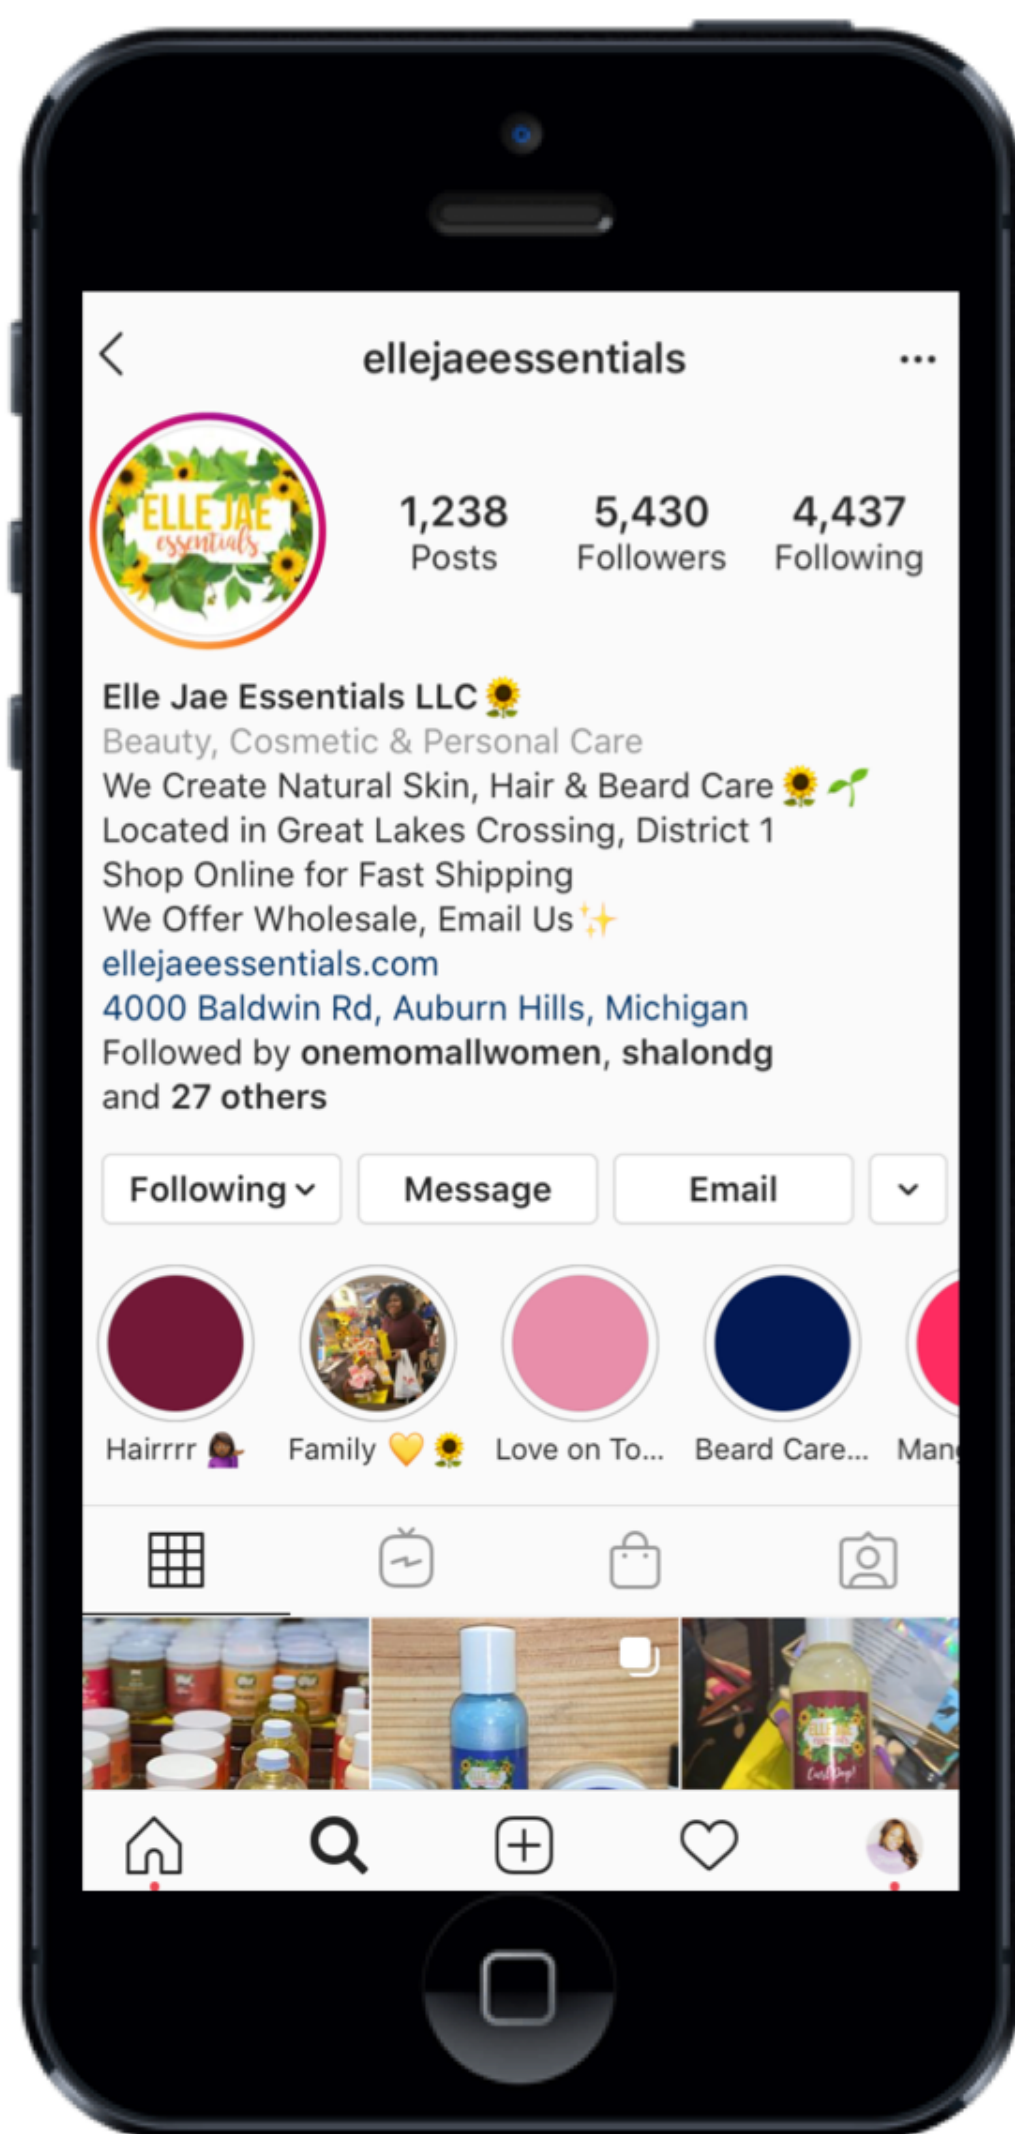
ellejaeessentials

ELLE JAE essentials

1,238 Posts
5,430 Followers
4,437 Following

Elle Jae Essentials LLC 🌻
Beauty, Cosmetic & Personal Care
We Create Natural Skin, Hair & Beard Care 🌻🌱
Located in Great Lakes Crossing, District 1
Shop Online for Fast Shipping
We Offer Wholesale, Email Us ✨
ellejaeessentials.com
4000 Baldwin Rd, Auburn Hills, Michigan
Followed by onemomallwomen, shalondg and 27 others

Following
Message
Email

Hairrrr 💁🏾‍♀️
Family 💛🌻
Love on To...
Beard Care...
Man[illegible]

ELLE JAE
Curl Drip!